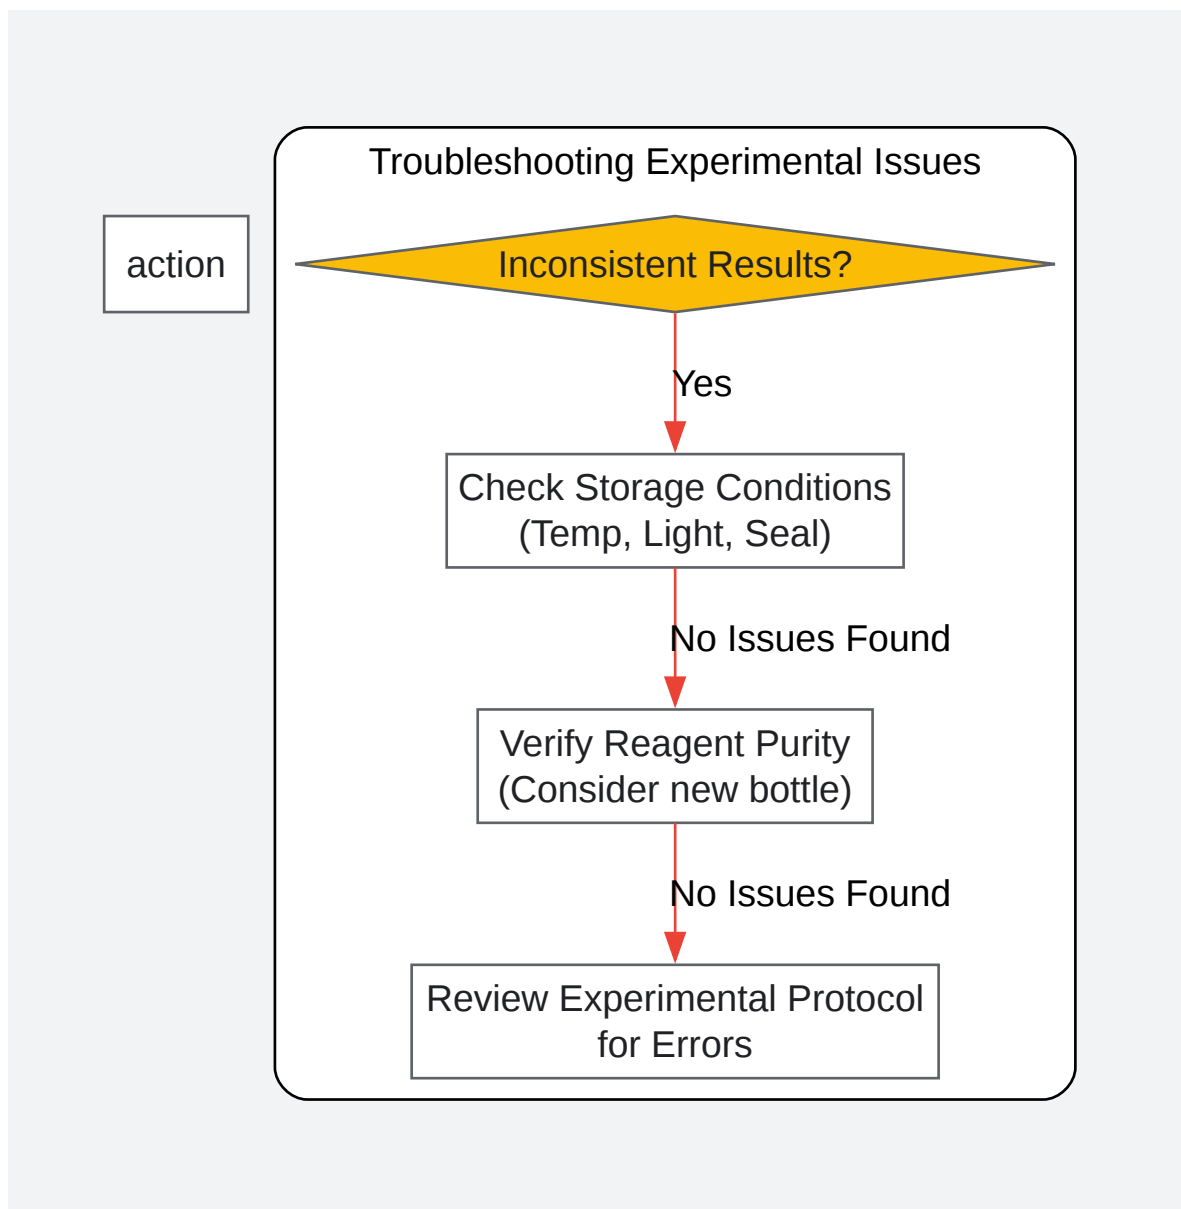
action

Troubleshooting Experimental Issues

Inconsistent Results?

Yes

Check Storage Conditions
(Temp, Light, Seal)

No Issues Found

Verify Reagent Purity
(Consider new bottle)

No Issues Found

Review Experimental Protocol
for Errors